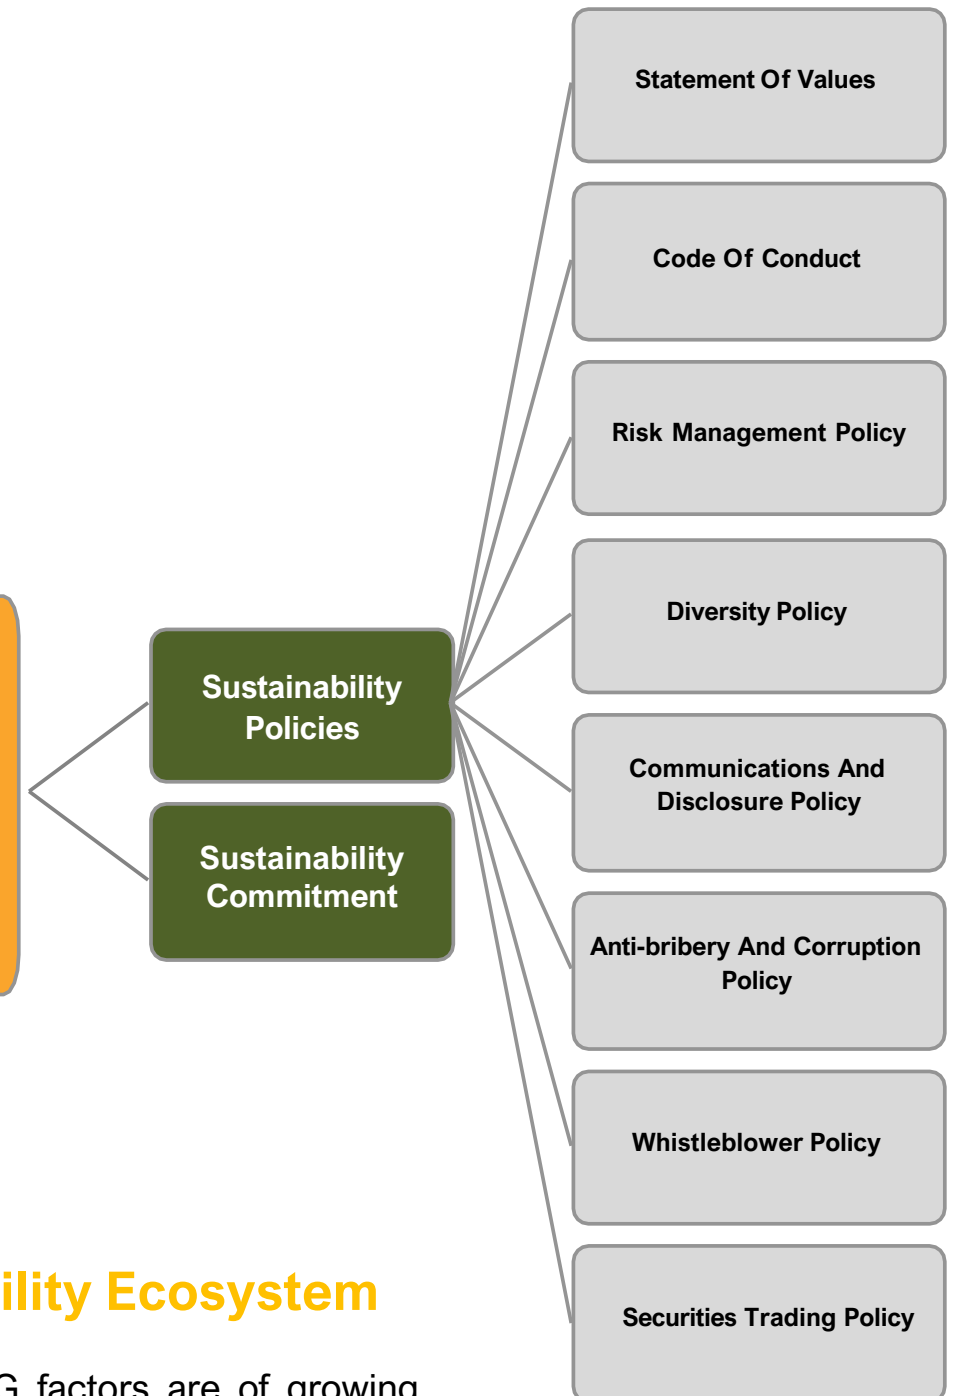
Statement Of Values

Code Of Conduct

Risk Management Policy

Diversity Policy

Communications And Disclosure Policy

Anti-bribery And Corruption Policy

Whistleblower Policy

Securities Trading Policy

Sustainability Policies

Sustainability Commitment

ility Ecosystem

G factors are of growing